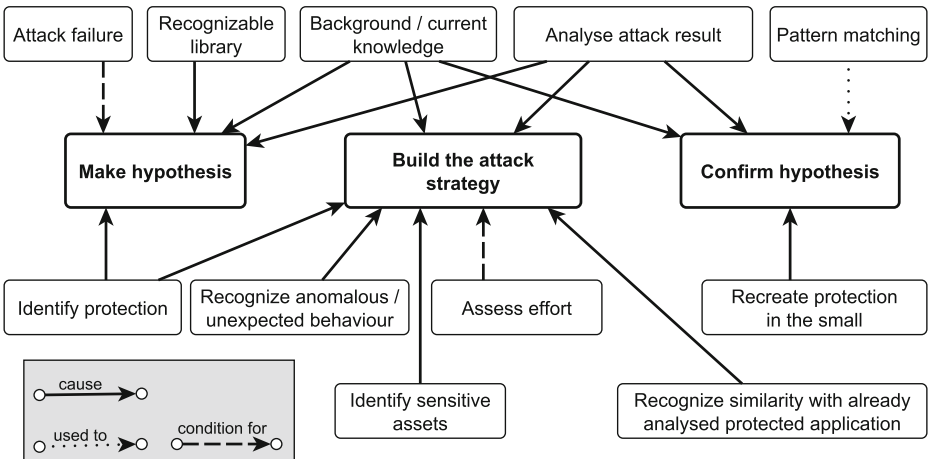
Attack failure

Recognizable library

Background / current knowledge

Analyse attack result

Pattern matching

Make hypothesis

Build the attack strategy

Confirm hypothesis

Identify protection

Recognize anomalous / unexpected behaviour

Assess effort

Recreate protection in the small

Identify sensitive assets

Recognize similarity with already analysed protected application

cause

used to

condition for